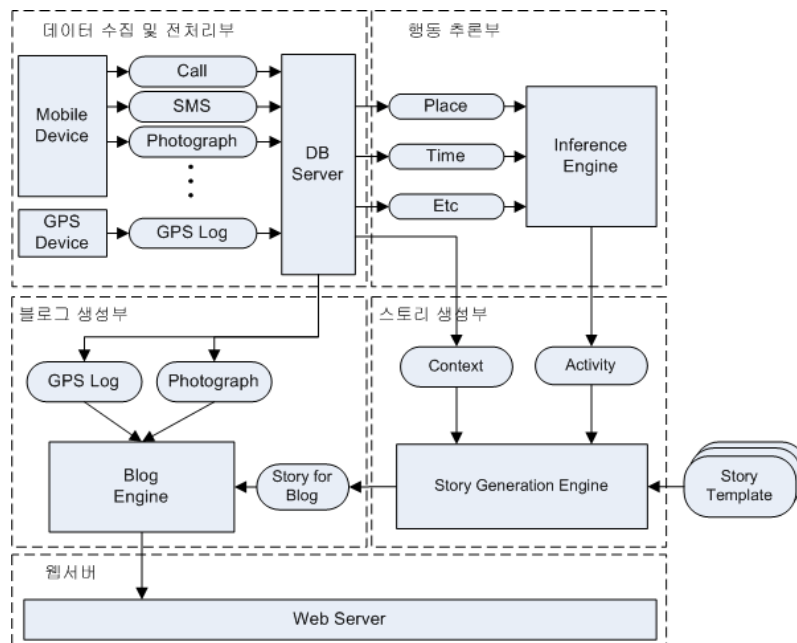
데이터 수집 및 전처리부

Mobile Device

Call

SMS

Photograph

GPS Device

GPS Log

DB Server

행동 추론부

Place

Time

Etc

Inference Engine

블로그 생성부

GPS Log

Photograph

Blog Engine

스토리 생성부

Context

Activity

Story for Blog

Story Generation Engine

Story Template

웹서버

Web Server